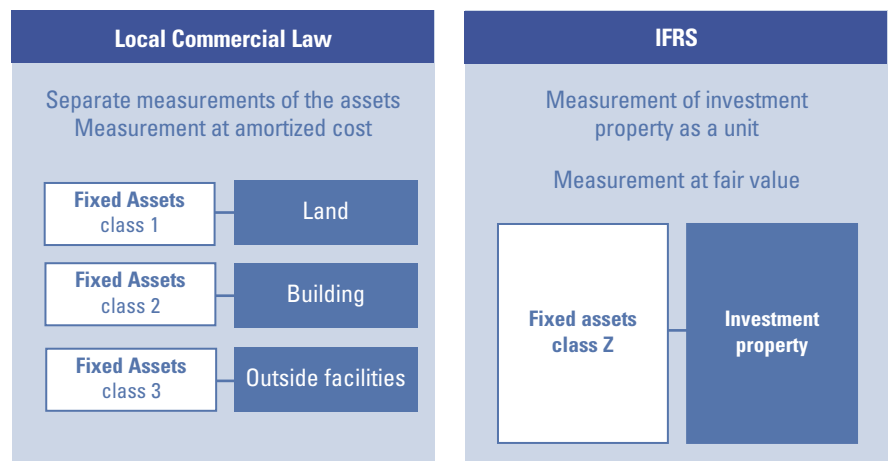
Local Commercial Law

Separate measurements of the assets
Measurement at amortized cost

Fixed Assets
class 1

Land

Fixed Assets
class 2

Building

Fixed Assets
class 3

Outside facilities

IFRS

Measurement of investment property as a unit

Measurement at fair value

Fixed assets
class Z

Investment property